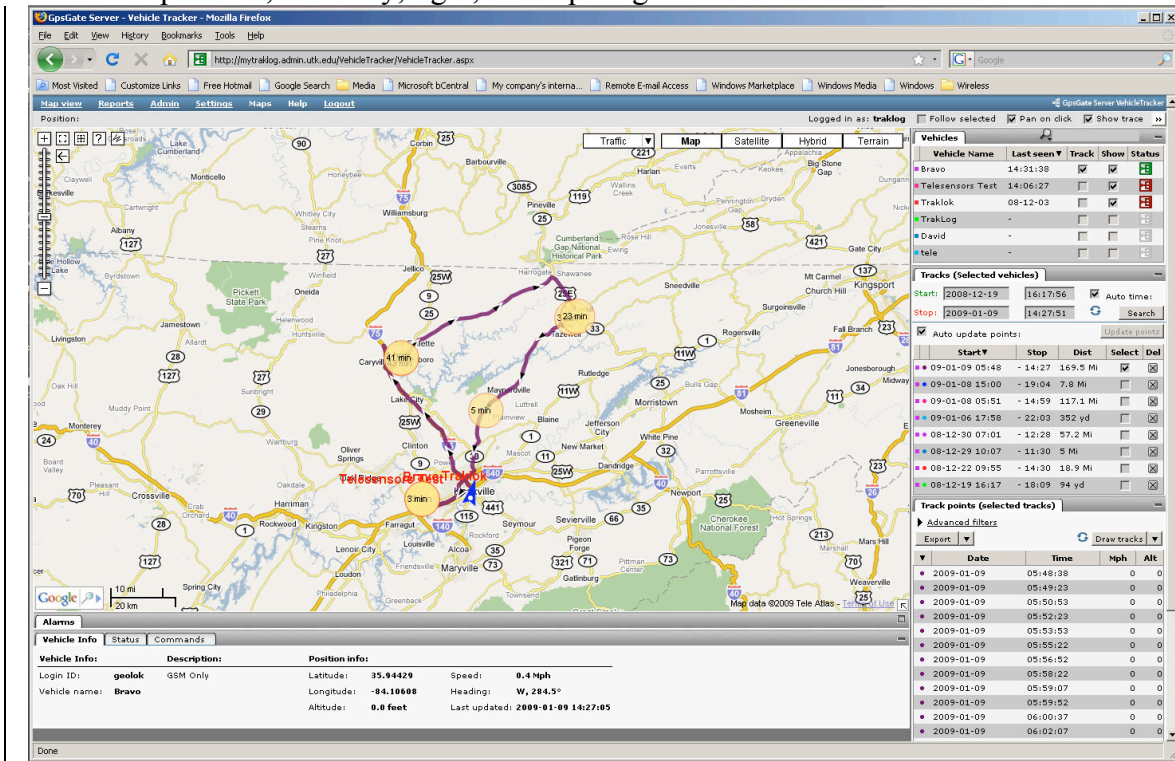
GpsGate Server - Vehicle Tracker - Mozilla Firefox

File Edit View History Bookmarks Tools Help

http://mytraklog.admin.utk.edu/VehicleTracker/VehicleTracker.aspx

Google

Most Visited Customize Links Free Hotmail Google Search Media Microsoft bCentral My company's interna... Remote E-mail Access Windows Marketplace Windows Media Windows Wireless

Map view Reports Admin Settings Maps Help Logout

GpsGate Server VehicleTracker

Position:

Logged in as: traklog Follow selected Pan on click Show trace

Traffic Map Satellite Hybrid Terrain

41 min 23 min 5 min 3 min Telesensors Test Bravo Traklok

Lake Cumberland Corbin Barbourville Harlan Big Stone Gap Monticello Williamsburg Pineville Pennington Gap Whitley City Jellico Cumberland Gap National Historical Park Harrogate Shawnee Albany Byrdstown Pickett State Park Oneida Jamestown Livingston Caryville LaFollette Tazewell Sneedville Kingsport Church Hill Rogersville Maynardville Lake City Rutledge Morristown Luttrell Blaine Jefferson City Clinton Oliver Springs Wartburg Harriman Kingston Knoxville Crossville Farragut Lenoir City Louisville Alcoa Maryville Seymour Sevierville Pigeon Forge Gatlinburg Dandridge Newport Greeneville Cherokee National Forest Spring City Loudon Philadelphia Monterey Cookeville Sparta Mosheim White Pine Parrottsville Hot Springs Marshall Mars Hill Weaverville Rockwood Rockford Townsend Pittman Center Gate City Mt Carmel Surgoinsville Fall Branch Jonesborough Middlesboro Oak Hill Muddy Point Allardt Sunbright Pleasant Hill Rock Haven Dunganno Pine Knot Honeybee Helenwood Winfield Rugby Ewing Rose Hill Jonesville Walling Creek Keokee Evarts Pryden Lake Lake Harriman

10 mi 20 km

Map data ©2009 Tele Atlas - Terms of Use

Vehicles

| Vehicle Name | Last seen▼ | Track | Show | Status |
|---|---|---|---|---|
| Bravo | 14:31:38 | ☑ | ☑ | |
| Telesensors Test | 14:06:27 | ☐ | ☑ | |
| Traklok | 08-12-03 | ☐ | ☑ | |
| TrakLog | - | ☐ | ☐ | |
| David | - | ☐ | ☐ | |
| tele | - | ☐ | ☐ | |

Tracks (Selected vehicles)

Start: 2008-12-19 16:17:56 Auto time:
Stop: 2009-01-09 14:27:51 Search

Auto update points: Update points

| Start▼ | Stop | Dist | Select | Del |
|---|---|---|---|---|
| 09-01-09 05:48 | - 14:27 | 169.5 Mi | ☑ | ☒ |
| 09-01-08 15:00 | - 19:04 | 7.8 Mi | ☐ | ☒ |
| 09-01-08 05:51 | - 14:59 | 117.1 Mi | ☐ | ☒ |
| 09-01-06 17:58 | - 22:03 | 352 yd | ☐ | ☒ |
| 08-12-30 07:01 | - 12:28 | 57.2 Mi | ☐ | ☒ |
| 08-12-29 10:07 | - 11:30 | 5 Mi | ☐ | ☒ |
| 08-12-22 09:55 | - 14:30 | 18.9 Mi | ☐ | ☒ |
| 08-12-19 16:17 | - 18:09 | 94 yd | ☐ | ☒ |

Track points (selected tracks)

Advanced filters

Export Draw tracks

| Date | Time | Mph | Alt |
|---|---|---|---|
| 2009-01-09 | 05:48:38 | 0 | 0 |
| 2009-01-09 | 05:49:23 | 0 | 0 |
| 2009-01-09 | 05:50:53 | 0 | 0 |
| 2009-01-09 | 05:52:23 | 0 | 0 |
| 2009-01-09 | 05:53:53 | 0 | 0 |
| 2009-01-09 | 05:55:22 | 0 | 0 |
| 2009-01-09 | 05:56:52 | 0 | 0 |
| 2009-01-09 | 05:58:22 | 0 | 0 |
| 2009-01-09 | 05:59:07 | 0 | 0 |
| 2009-01-09 | 05:59:52 | 0 | 0 |
| 2009-01-09 | 06:00:37 | 0 | 0 |
| 2009-01-09 | 06:02:07 | 0 | 0 |

Alarms

Vehicle Info Status Commands

Vehicle Info: Description: Position info:
Login ID: geolok GSM Only Latitude: 35.94429 Speed: 0.4 Mph
Vehicle name: Bravo Longitude: -84.10608 Heading: W, 284.5°
Altitude: 0.0 feet Last updated: 2009-01-09 14:27:05

Done